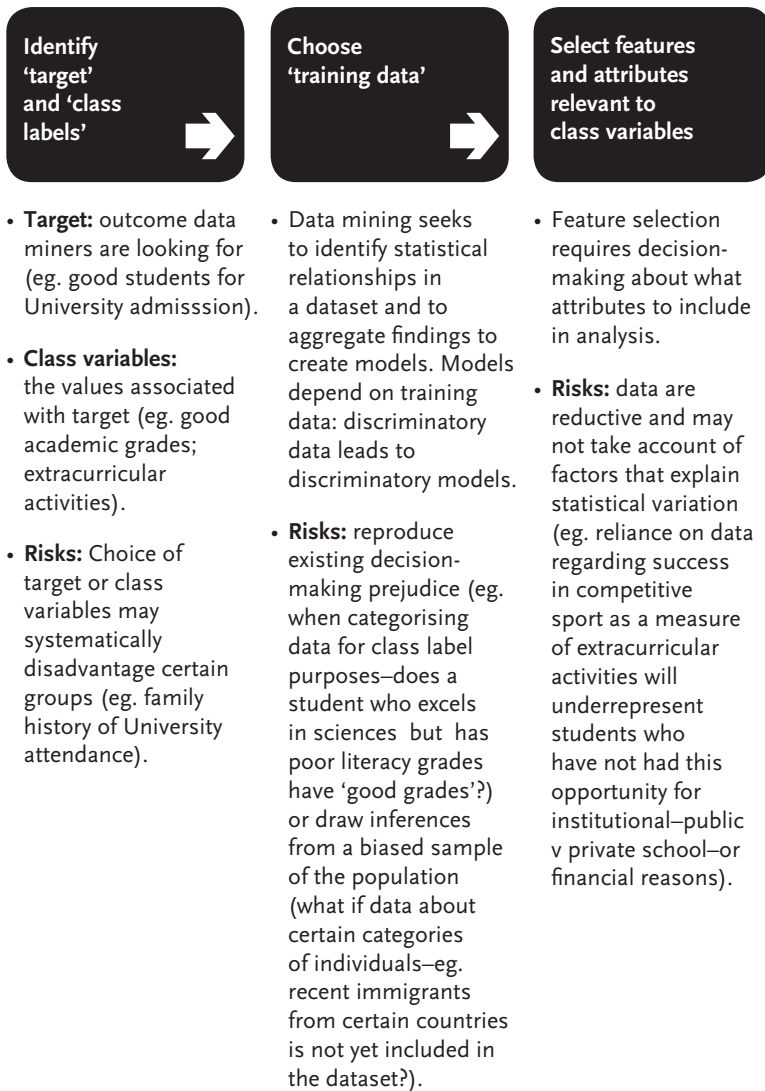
Identify 'target' and 'class labels'

• **Target:** outcome data miners are looking for (eg. good students for University admisssion).

• **Class variables:** the values associated with target (eg. good academic grades; extracurricular activities).

• **Risks:** Choice of target or class variables may systematically disadvantage certain groups (eg. family history of University attendance).

Choose 'training data'

• Data mining seeks to identify statistical relationships in a dataset and to aggregate findings to create models. Models depend on training data: discriminatory data leads to discriminatory models.

• **Risks:** reproduce existing decision-making prejudice (eg. when categorising data for class label purposes–does a student who excels in sciences but has poor literacy grades have 'good grades'?) or draw inferences from a biased sample of the population (what if data about certain categories of individuals–eg. recent immigrants from certain countries is not yet included in the dataset?).

Select features and attributes relevant to class variables

• Feature selection requires decision-making about what attributes to include in analysis.

• **Risks:** data are reductive and may not take account of factors that explain statistical variation (eg. reliance on data regarding success in competitive sport as a measure of extracurricular activities will underrepresent students who have not had this opportunity for institutional–public v private school–or financial reasons).